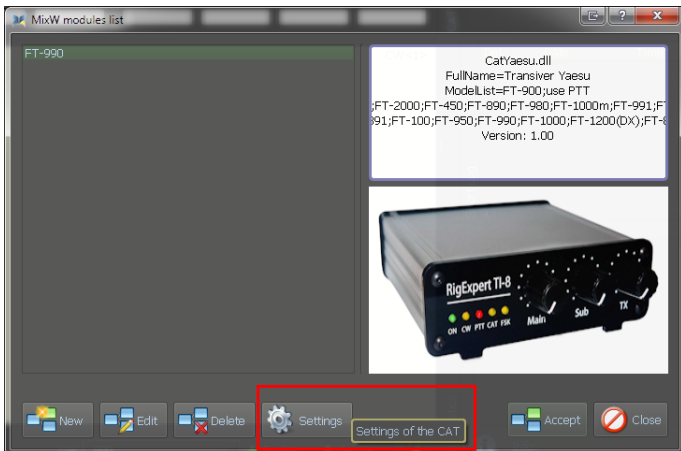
MixW modules list

FT-990

CatYaesu.dll
FullName=Transiver Yaesu
ModelList=FT-900;use PTT
;FT-2000;FT-450;FT-890;FT-980;FT-1000m;FT-991;F
91;FT-100;FT-950;FT-990;FT-1000;FT-1200(DX);FT-
Version: 1.00

RigExpert TI-8
ON CW PTT CAT FSK
Main Sub TX

New Edit Delete Settings Settings of the CAT Accept Close